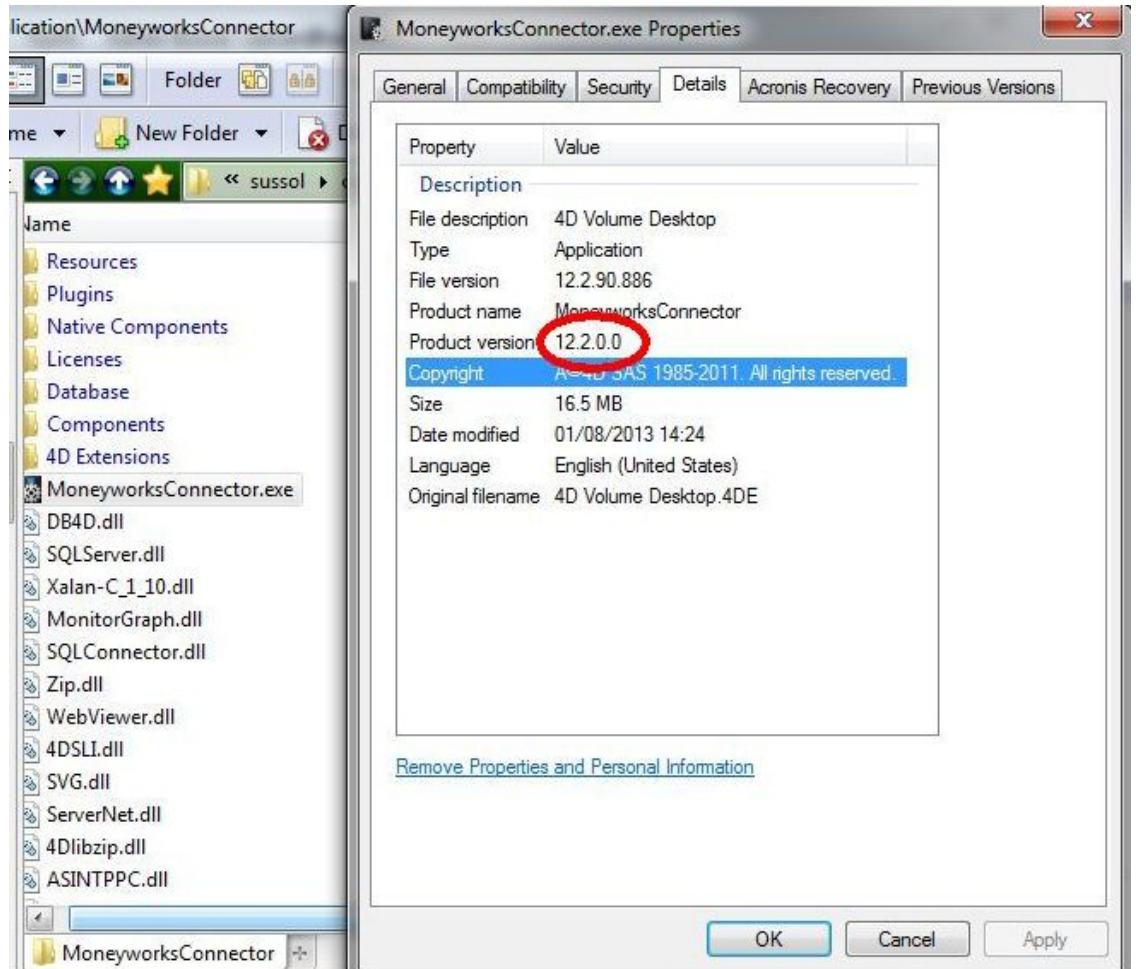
lication\MoneyworksConnector

Folder

me ▾ New Folder ▾

« sussol ▸

Name

Resources
Plugins
Native Components
Licenses
Database
Components
4D Extensions
MoneyworksConnector.exe
DB4D.dll
SQLServer.dll
Xalan-C_1_10.dll
MonitorGraph.dll
SQLConnector.dll
Zip.dll
WebViewer.dll
4DSLI.dll
SVG.dll
ServerNet.dll
4Dlibzip.dll
ASINTPPC.dll

MoneyworksConnector

MoneyworksConnector.exe Properties

General | Compatibility | Security | Details | Acronis Recovery | Previous Versions

| Property | Value |
|---|---|
| Description | |
| File description | 4D Volume Desktop |
| Type | Application |
| File version | 12.2.90.886 |
| Product name | MoneyworksConnector |
| Product version | 12.2.0.0 |
| Copyright | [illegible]4D SAS 1985-2011. All rights reserved. |
| Size | 16.5 MB |
| Date modified | 01/08/2013 14:24 |
| Language | English (United States) |
| Original filename | 4D Volume Desktop.4DE |

Remove Properties and Personal Information

OK | Cancel | Apply